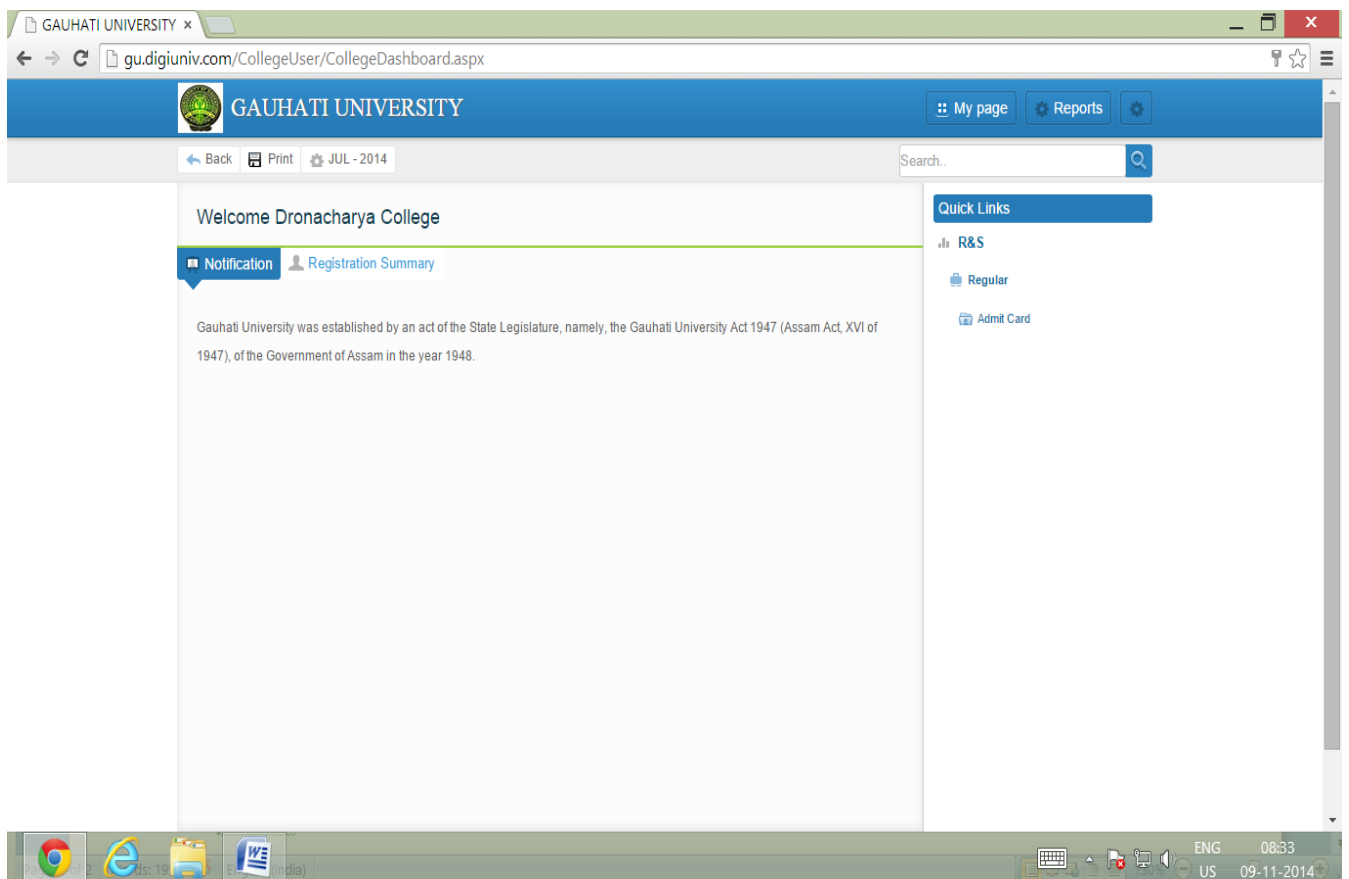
GAUHATI UNIVERSITY ×

gu.digiuniv.com/CollegeUser/CollegeDashboard.aspx

GAUHATI UNIVERSITY

My page

Reports

Back

Print

JUL - 2014

Search..

Welcome Dronacharya College

Notification

Registration Summary

Gauhati University was established by an act of the State Legislature, namely, the Gauhati University Act 1947 (Assam Act, XVI of 1947), of the Government of Assam in the year 1948.

Quick Links

R&S

Regular

Admit Card

ENG
US

08:33
09-11-2014